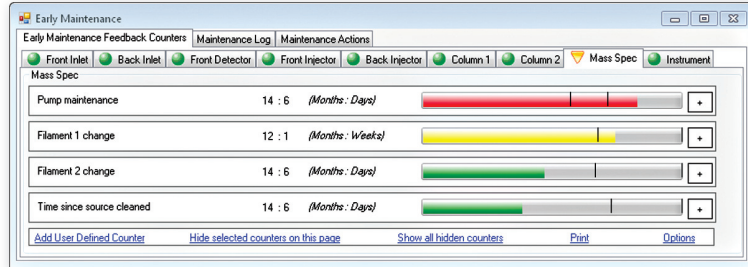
Early Maintenance

Early Maintenance Feedback Counters | Maintenance Log | Maintenance Actions

Front Inlet | Back Inlet | Front Detector | Front Injector | Back Injector | Column 1 | Column 2 | Mass Spec | Instrument

Mass Spec

Pump maintenance 14 : 6 (Months : Days) +

Filament 1 change 12 : 1 (Months : Weeks) +

Filament 2 change 14 : 6 (Months : Days) +

Time since source cleaned 14 : 6 (Months : Days) +

Add User Defined Counter Hide selected counters on this page Show all hidden counters Print Options